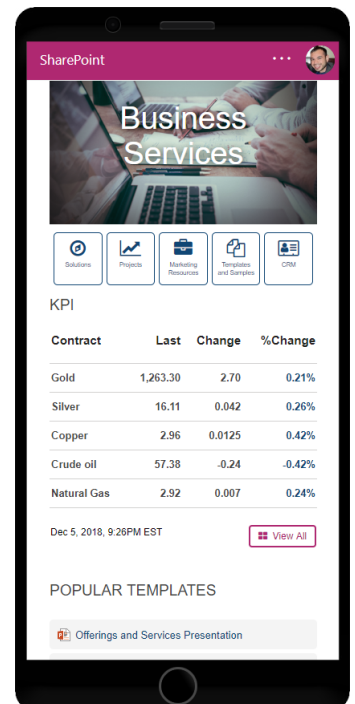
SharePoint ···

Business Services

Solutions
Projects
Marketing Resources
Templates and Samples
CRM

KPI

| Contract | Last | Change | %Change |
|---|---|---|---|
| Gold | 1,263.30 | 2.70 | 0.21% |
| Silver | 16.11 | 0.042 | 0.26% |
| Copper | 2.96 | 0.0125 | 0.42% |
| Crude oil | 57.38 | -0.24 | -0.42% |
| Natural Gas | 2.92 | 0.007 | 0.24% |

Dec 5, 2018, 9:26PM EST

View All

POPULAR TEMPLATES

Offerings and Services Presentation